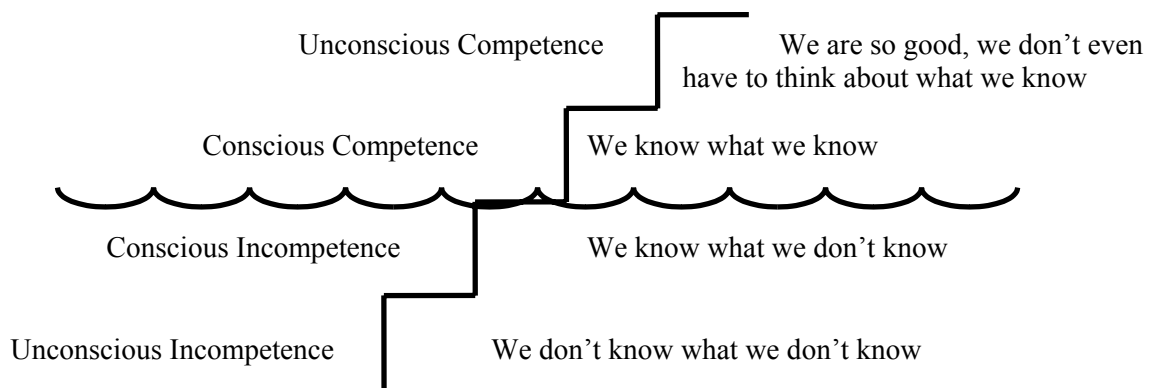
Unconscious Competence

We are so good, we don't even have to think about what we know

Conscious Competence

We know what we know

Conscious Incompetence

We know what we don't know

Unconscious Incompetence

We don't know what we don't know